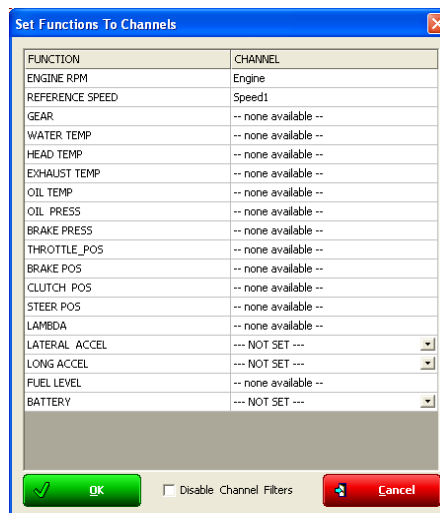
Set Functions To Channels

| FUNCTION | CHANNEL |
|---|---|
| ENGINE RPM | Engine |
| REFERENCE SPEED | Speed1 |
| GEAR | -- none available -- |
| WATER TEMP | -- none available -- |
| HEAD TEMP | -- none available -- |
| EXHAUST TEMP | -- none available -- |
| OIL TEMP | -- none available -- |
| OIL PRESS | -- none available -- |
| BRAKE PRESS | -- none available -- |
| THROTTLE_POS | -- none available -- |
| BRAKE POS | -- none available -- |
| CLUTCH POS | -- none available -- |
| STEER POS | -- none available -- |
| LAMBDA | -- none available -- |
| LATERAL ACCEL | --- NOT SET --- |
| LONG ACCEL | --- NOT SET --- |
| FUEL LEVEL | -- none available -- |
| BATTERY | --- NOT SET --- |

OK

Disable Channel Filters

Cancel